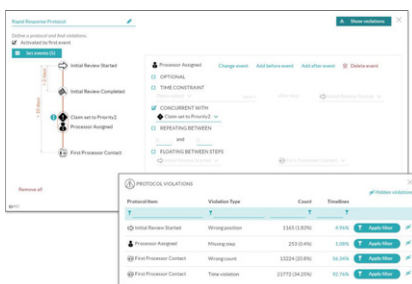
Rapid Response Protocol

Define a protocol and find violations.

Activated by first event

Show violations

Initial Review Started

Initial Review Completed

Claim set to Priority2

Processor Assigned

First Processor Contact

Remove all

Processor Assigned

Change event

Add before event

Add after event

Delete event

OPTIONAL

TIME CONSTRAINT

CONCURRENT WITH

Claim set to Priority2

REPEATING BETWEEN

and

FLOATING BETWEEN STEPS

PROTOCOL VIOLATIONS

Hidden violations

| Protocol Item | Violation Type | Count | Timelines | |
|---|---|---|---|---|
| Initial Review Started | Wrong position | 2165 (1.83%) | 4.96% | Apply filter |
| Processor Assigned | Missing step | 253 (0.4%) | 3.08% | Apply filter |
| First Processor Contact | Wrong count | 13224 (20.8%) | 56.34% | Apply filter |
| First Processor Contact | Time violation | 23772 (34.20%) | 92.74% | Apply filter |